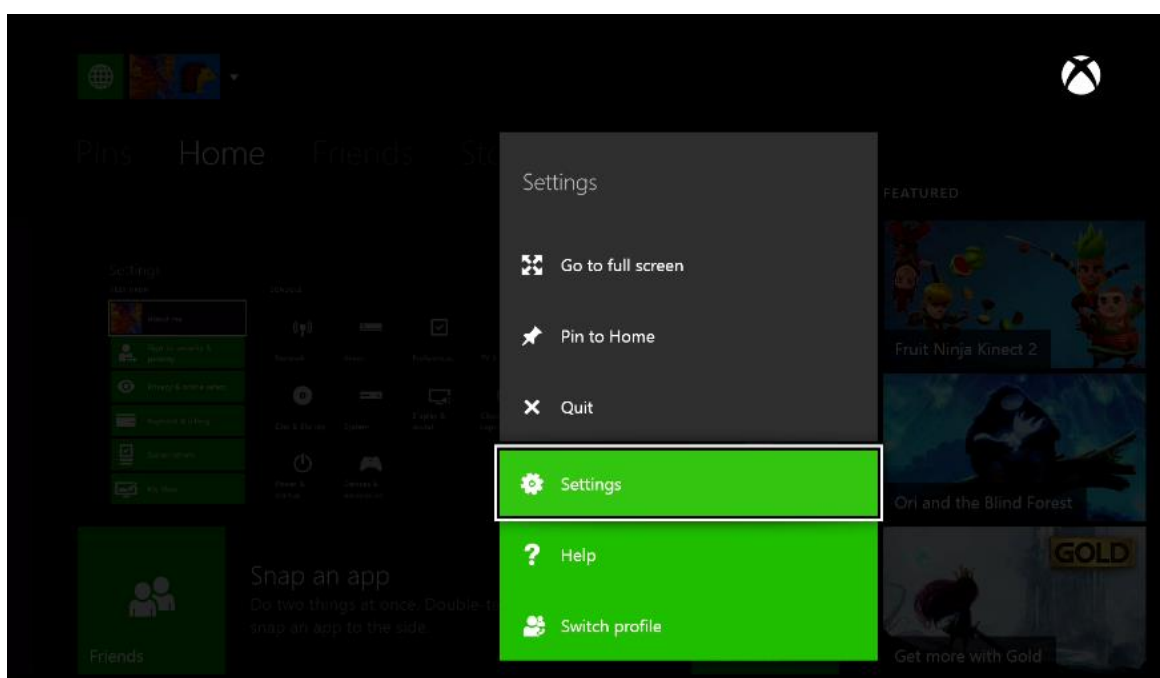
Pins Home Friends St

Settings

Go to full screen

Pin to Home

Quit

Settings

Help

Switch profile

FEATURED

Fruit Ninja Kinect 2

Ori and the Blind Forest

GOLD

Get more with Gold

Settings

Snap an app

Do two things at once. Double-t snap an app to the side.

Friends